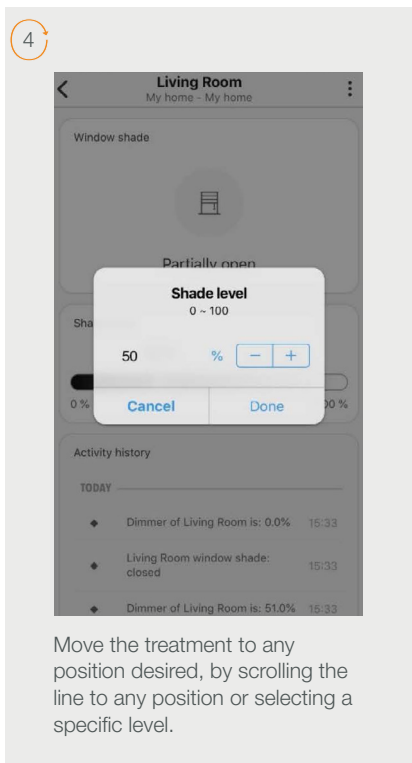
4

Living Room
My home - My home

Window shade

Partially open

Sha

Shade level
0 ~ 100

50 % − +

0 % 00 %

Cancel Done

Activity history

TODAY

Dimmer of Living Room is: 0.0% 15:33

Living Room window shade: closed 15:33

Dimmer of Living Room is: 51.0% 15:33

Move the treatment to any position desired, by scrolling the line to any position or selecting a specific level.